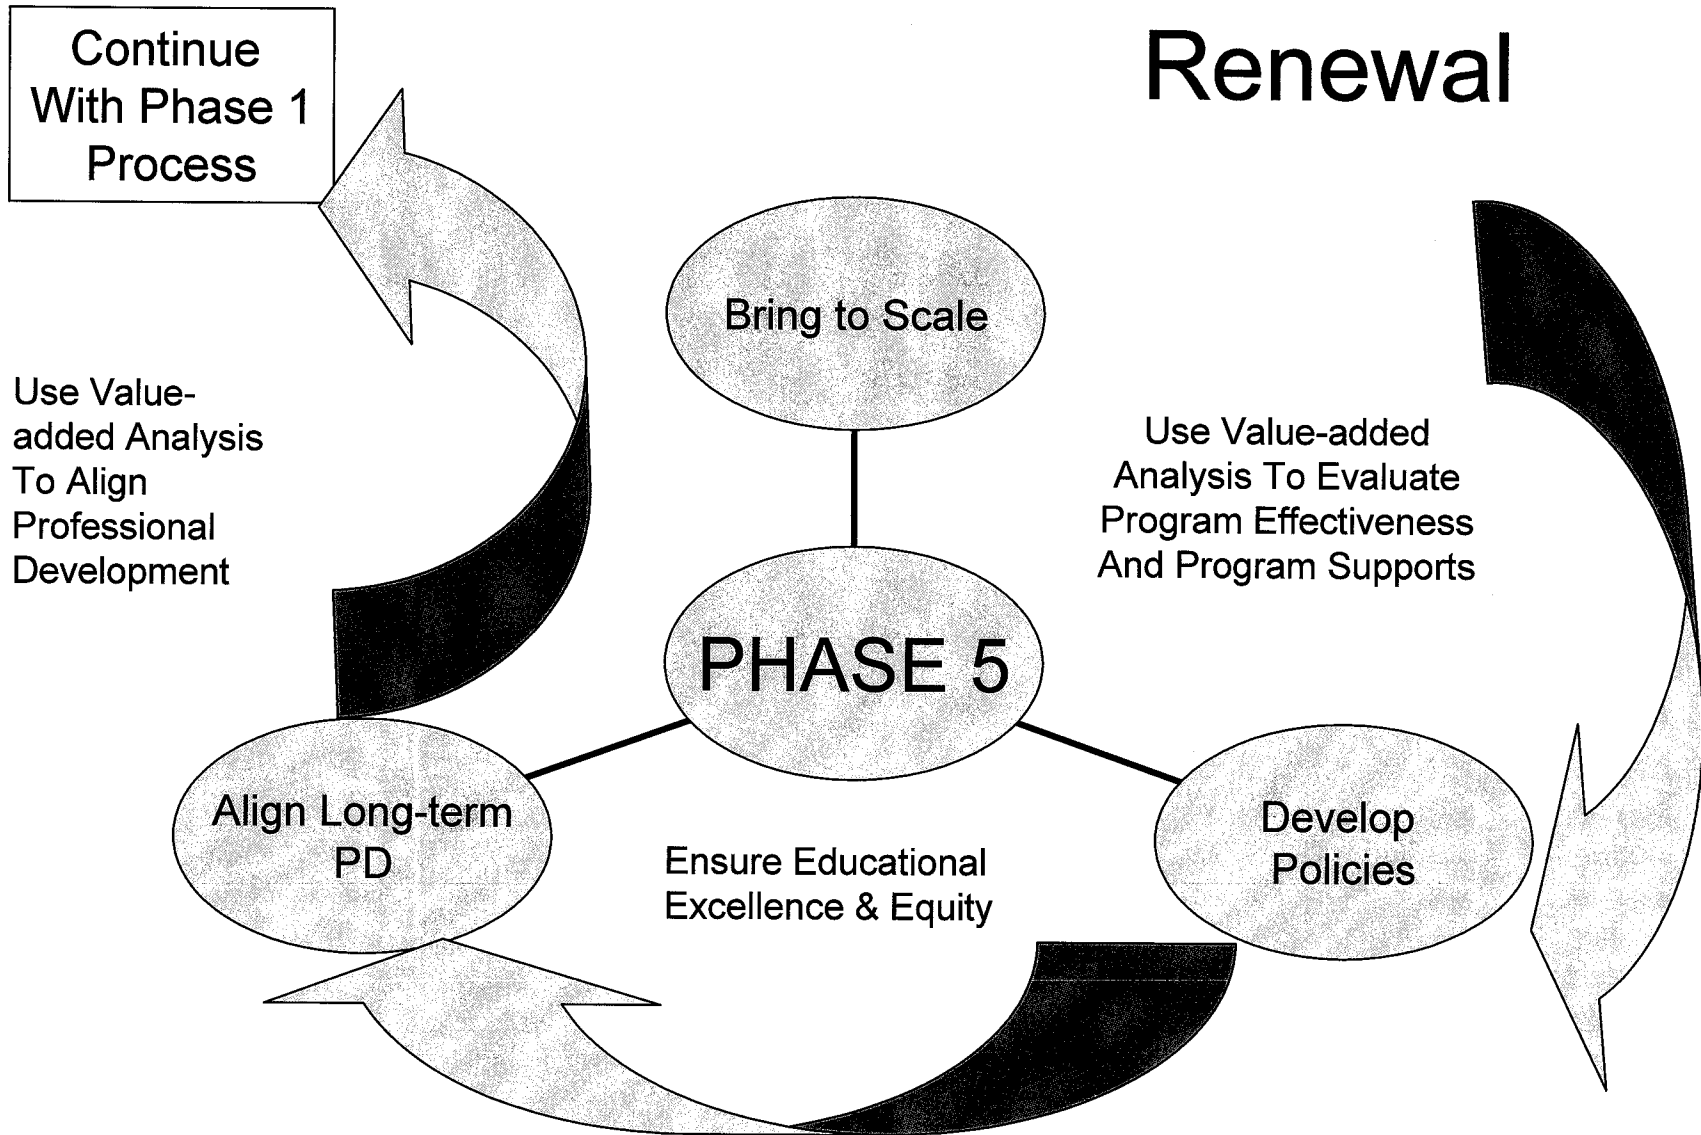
Continue With Phase 1 Process

Renewal

Bring to Scale

Use Value-added Analysis To Align Professional Development

Use Value-added Analysis To Evaluate Program Effectiveness And Program Supports

PHASE 5

Align Long-term PD

Ensure Educational Excellence & Equity

Develop Policies